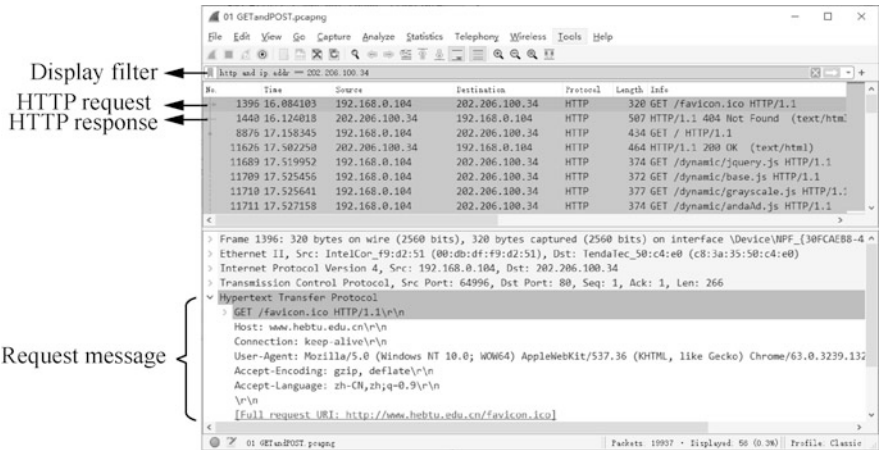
01 GETandPOST.pcapng

File Edit View Go Capture Analyze Statistics Telephony Wireless Tools Help

Display filter

http and ip.addr == 202.206.100.34

HTTP request
HTTP response

| No. | Time | Source | Destination | Protocol | Length | Info |
|---|---|---|---|---|---|---|
| 1396 | 16.084103 | 192.168.0.104 | 202.206.100.34 | HTTP | 320 | GET /favicon.ico HTTP/1.1 |
| 1440 | 16.124018 | 202.206.100.34 | 192.168.0.104 | HTTP | 507 | HTTP/1.1 404 Not Found (text/htm |
| 8876 | 17.158345 | 192.168.0.104 | 202.206.100.34 | HTTP | 434 | GET / HTTP/1.1 |
| 11626 | 17.502250 | 202.206.100.34 | 192.168.0.104 | HTTP | 464 | HTTP/1.1 200 OK (text/html) |
| 11689 | 17.519952 | 192.168.0.104 | 202.206.100.34 | HTTP | 374 | GET /dynamic/jquery.js HTTP/1.1 |
| 11709 | 17.525456 | 192.168.0.104 | 202.206.100.34 | HTTP | 372 | GET /dynamic/base.js HTTP/1.1 |
| 11710 | 17.525641 | 192.168.0.104 | 202.206.100.34 | HTTP | 377 | GET /dynamic/grayscale.js HTTP/1. |
| 11711 | 17.527158 | 192.168.0.104 | 202.206.100.34 | HTTP | 374 | GET /dynamic/andaAd.js HTTP/1.1 |

> Frame 1396: 320 bytes on wire (2560 bits), 320 bytes captured (2560 bits) on interface \Device\NPF_{30FCAEB8-4
> Ethernet II, Src: IntelCor_f9:d2:51 (00:db:df:f9:d2:51), Dst: TendaTec_50:c4:e0 (c8:3a:35:50:c4:e0)
> Internet Protocol Version 4, Src: 192.168.0.104, Dst: 202.206.100.34
> Transmission Control Protocol, Src Port: 64996, Dst Port: 80, Seq: 1, Ack: 1, Len: 266
v Hypertext Transfer Protocol
> GET /favicon.ico HTTP/1.1\r\n
Host: www.hebtu.edu.cn\r\n
Connection: keep-alive\r\n
User-Agent: Mozilla/5.0 (Windows NT 10.0; WOW64) AppleWebKit/537.36 (KHTML, like Gecko) Chrome/63.0.3239.132
Accept-Encoding: gzip, deflate\r\n
Accept-Language: zh-CN,zh;q=0.9\r\n
\r\n
[Full request URI: http://www.hebtu.edu.cn/favicon.ico]

Request message

01 GETandPOST.pcapng
Packets: 19937 · Displayed: 56 (0.3%) Profile: Classic